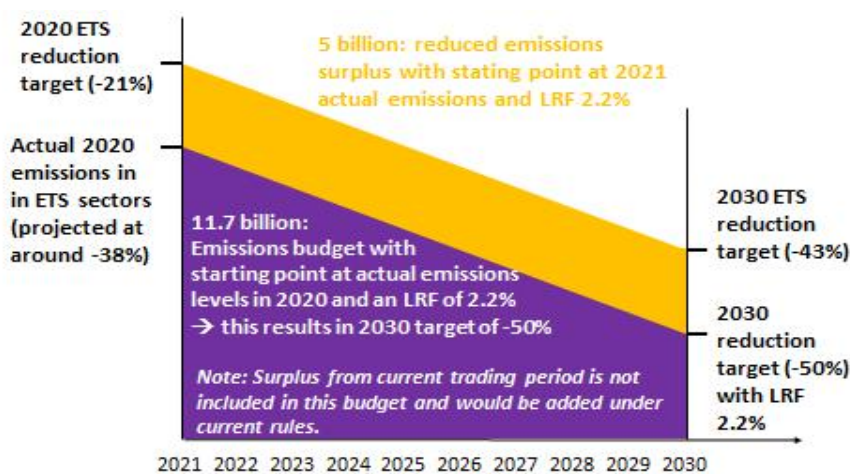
2020 ETS reduction target (-21%)

5 billion: reduced emissions surplus with stating point at 2021 actual emissions and LRF 2.2%

Actual 2020 emissions in in ETS sectors (projected at around -38%)

11.7 billion: Emissions budget with starting point at actual emissions levels in 2020 and an LRF of 2.2%
→ this results in 2030 target of -50%

Note: Surplus from current trading period is not included in this budget and would be added under current rules.

2030 ETS reduction target (-43%)

2030 reduction target (-50%) with LRF 2.2%

2021 2022 2023 2024 2025 2026 2027 2028 2029 2030